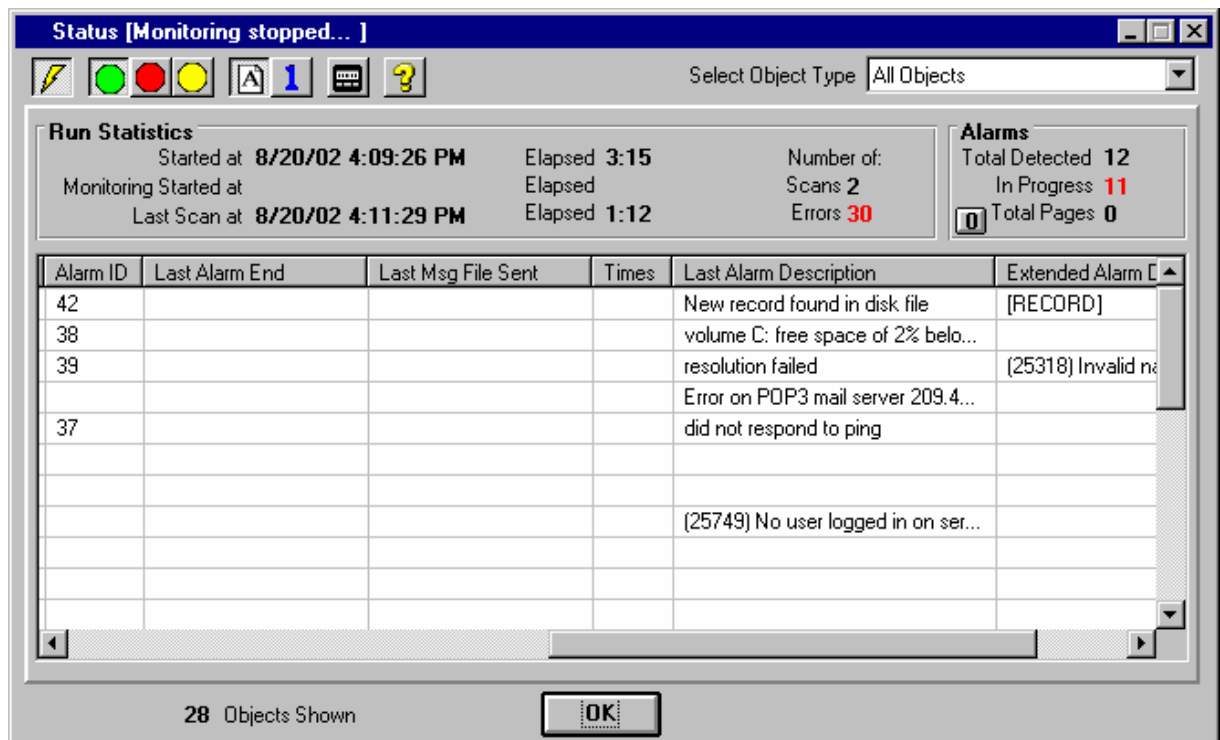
Status [Monitoring stopped... ]

A 1

Select Object Type All Objects

Run Statistics
Started at 8/20/02 4:09:26 PM
Monitoring Started at
Last Scan at 8/20/02 4:11:29 PM
Elapsed 3:15
Elapsed
Elapsed 1:12
Number of:
Scans 2
Errors 30

Alarms
Total Detected 12
In Progress 11
0 Total Pages 0

| Alarm ID | Last Alarm End | Last Msg File Sent | Times | Last Alarm Description | Extended Alarm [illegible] |
|---|---|---|---|---|---|
| 42 | | | | New record found in disk file | [RECORD] |
| 38 | | | | volume C: free space of 2% belo... | |
| 39 | | | | resolution failed | (25318) Invalid na |
| | | | | Error on POP3 mail server 209.4... | |
| 37 | | | | did not respond to ping | |
| | | | | | |
| | | | | | |
| | | | | (25749) No user logged in on ser... | |
| | | | | | |
| | | | | | |
| | | | | | |

28 Objects Shown

OK